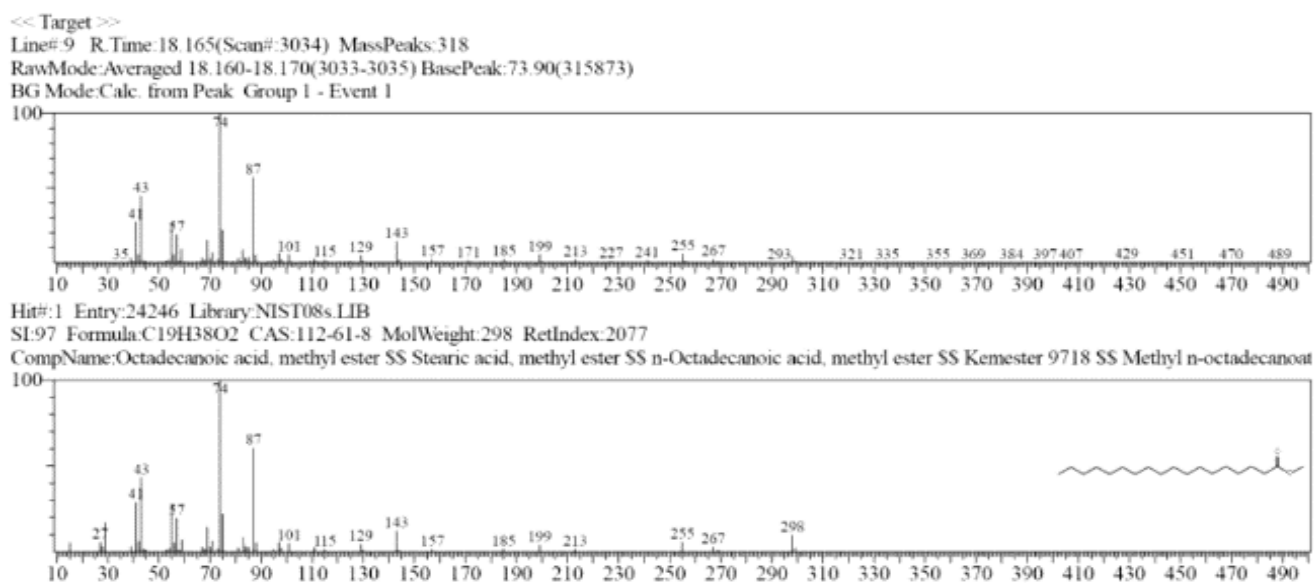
<< Target >>
Line#:9 R.Time:18.165(Scan#:3034) MassPeaks:318
RawMode:Averaged 18.160-18.170(3033-3035) BasePeak:73.90(315873)
BG Mode:Calc. from Peak Group 1 - Event 1

100
74
87
43
41
57
35
101 115 129 143 157 171 185 199 213 227 241 255 267 293 321 335 355 369 384 397 407 429 451 470 489
10 30 50 70 90 110 130 150 170 190 210 230 250 270 290 310 330 350 370 390 410 430 450 470 490

Hit#:1 Entry:24246 Library:NIST08s.LIB
SI:97 Formula:C19H38O2 CAS:112-61-8 MolWeight:298 RetIndex:2077
CompName:Octadecanoic acid, methyl ester $$ Stearic acid, methyl ester $$ n-Octadecanoic acid, methyl ester $$ Kemester 9718 $$ Methyl n-octadecanoat

100
74
87
43
41
57
27
101 115 129 143 157 185 199 213 255 267 298
10 30 50 70 90 110 130 150 170 190 210 230 250 270 290 310 330 350 370 390 410 430 450 470 490